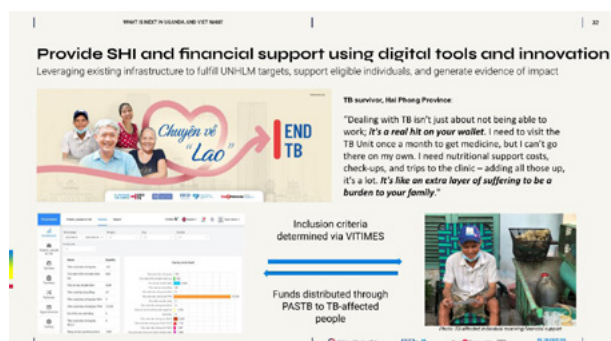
WHAT IS NEXT IN UGANDA AND VIET NAM?

32

Provide SHI and financial support using digital tools and innovation

Leveraging existing infrastructure to fulfill UNHLM targets, support eligible individuals, and generate evidence of impact

Chuyện về "Lao"

END TB

TB survivor, Hai Phong Province:

"Dealing with TB isn't just about not being able to work; it's a real hit on your wallet. I need to visit the TB Unit once a month to get medicine, but I can't go there on my own. I need nutritional support costs, check-ups, and trips to the clinic – adding all those up, it's a lot. It's like an extra layer of suffering to be a burden to your family."

Inclusion criteria determined via VITIMES

Funds distributed through PASTB to TB-affected people

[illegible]